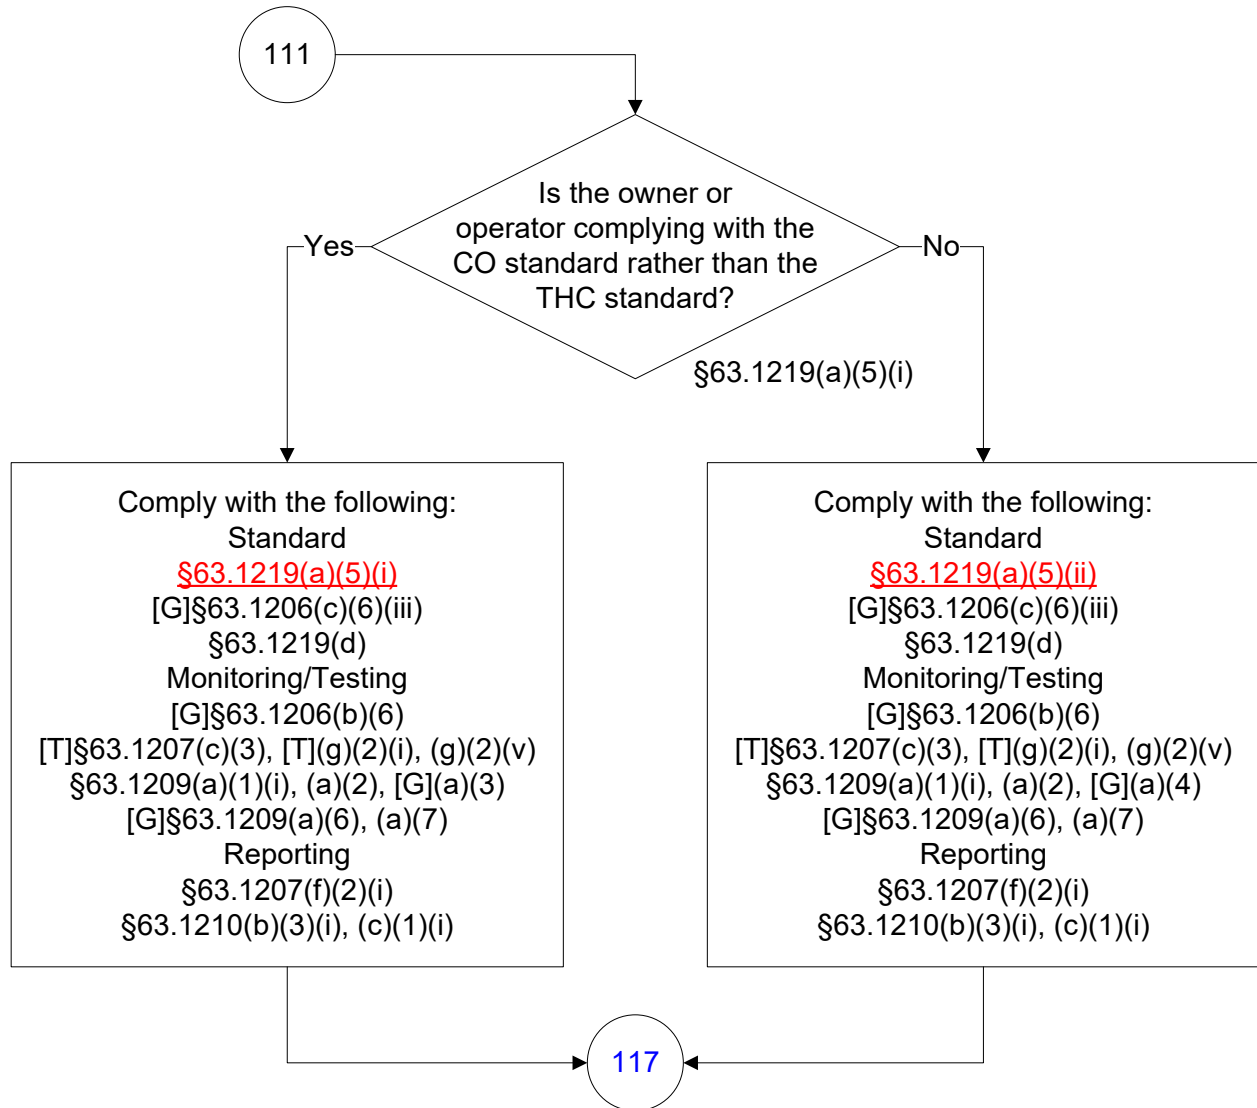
111

Is the owner or operator complying with the CO standard rather than the THC standard?

Yes

No

§63.1219(a)(5)(i)

Comply with the following:
Standard
§63.1219(a)(5)(i)
[G]§63.1206(c)(6)(iii)
§63.1219(d)
Monitoring/Testing
[G]§63.1206(b)(6)
[T]§63.1207(c)(3), [T](g)(2)(i), (g)(2)(v)
§63.1209(a)(1)(i), (a)(2), [G](a)(3)
[G]§63.1209(a)(6), (a)(7)
Reporting
§63.1207(f)(2)(i)
§63.1210(b)(3)(i), (c)(1)(i)

Comply with the following:
Standard
§63.1219(a)(5)(ii)
[G]§63.1206(c)(6)(iii)
§63.1219(d)
Monitoring/Testing
[G]§63.1206(b)(6)
[T]§63.1207(c)(3), [T](g)(2)(i), (g)(2)(v)
§63.1209(a)(1)(i), (a)(2), [G](a)(4)
[G]§63.1209(a)(6), (a)(7)
Reporting
§63.1207(f)(2)(i)
§63.1210(b)(3)(i), (c)(1)(i)

117